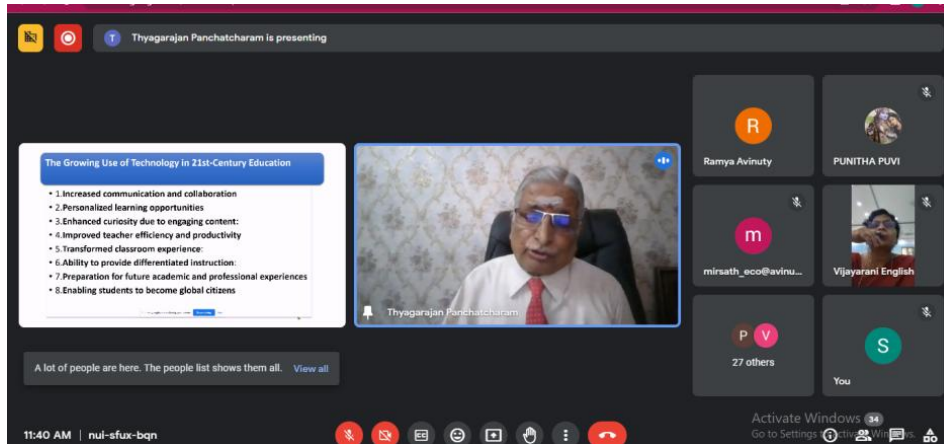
T Thyagarajan Panchatcharam is presenting

The Growing Use of Technology in 21st-Century Education

• 1.Increased communication and collaboration
• 2.Personalized learning opportunities
• 3.Enhanced curiosity due to engaging content:
• 4.Improved teacher efficiency and productivity
• 5.Transformed classroom experience:
• 6.Ability to provide differentiated instruction:
• 7.Preparation for future academic and professional experiences
• 8.Enabling students to become global citizens

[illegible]

Thyagarajan Panchatcharam

R
Ramya Avinuty

PUNITHA PUVI

m
mirsath_eco@avinu...

Vijayarani English

P V
27 others

S
You

A lot of people are here. The people list shows them all. View all

11:40 AM | nui-sfux-bqn

Activate Windows
Go to Settings to activate Windows.

34